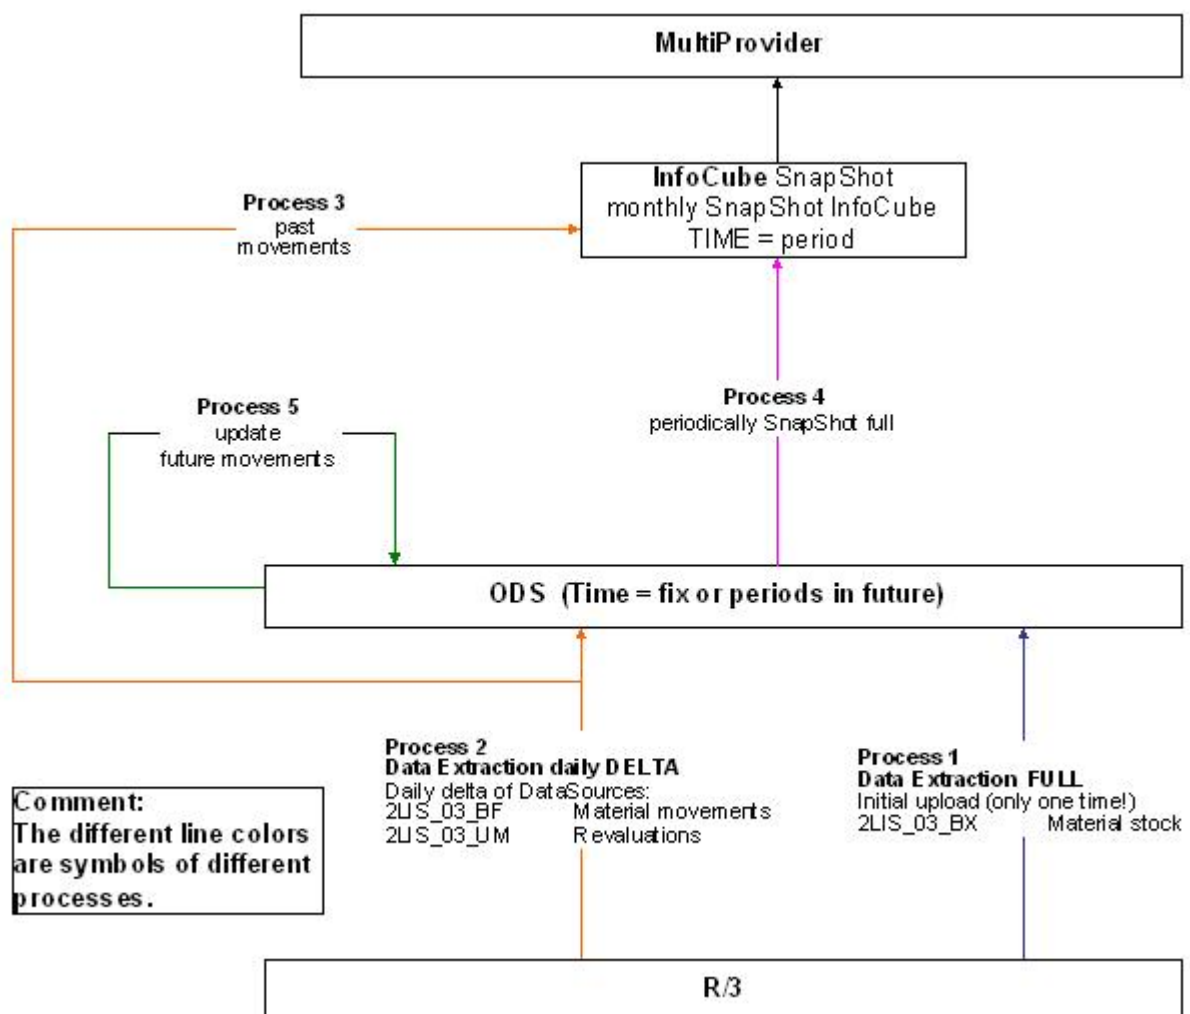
MultiProvider

InfoCube SnapShot
monthly SnapShot InfoCube
TIME = period

Process 3
past
movements

Process 5
update
future movements

Process 4
periodically SnapShot full

ODS (Time = fix or periods in future)

Process 2
Data Extraction daily DELTA
Daily delta of DataSources:
2LIS_03_BF Material movements
2LIS_03_UM Revaluations

Process 1
Data Extraction FULL
Initial upload (only one time!)
2LIS_03_BX Material stock

Comment:
The different line colors are symbols of different processes.

R/3